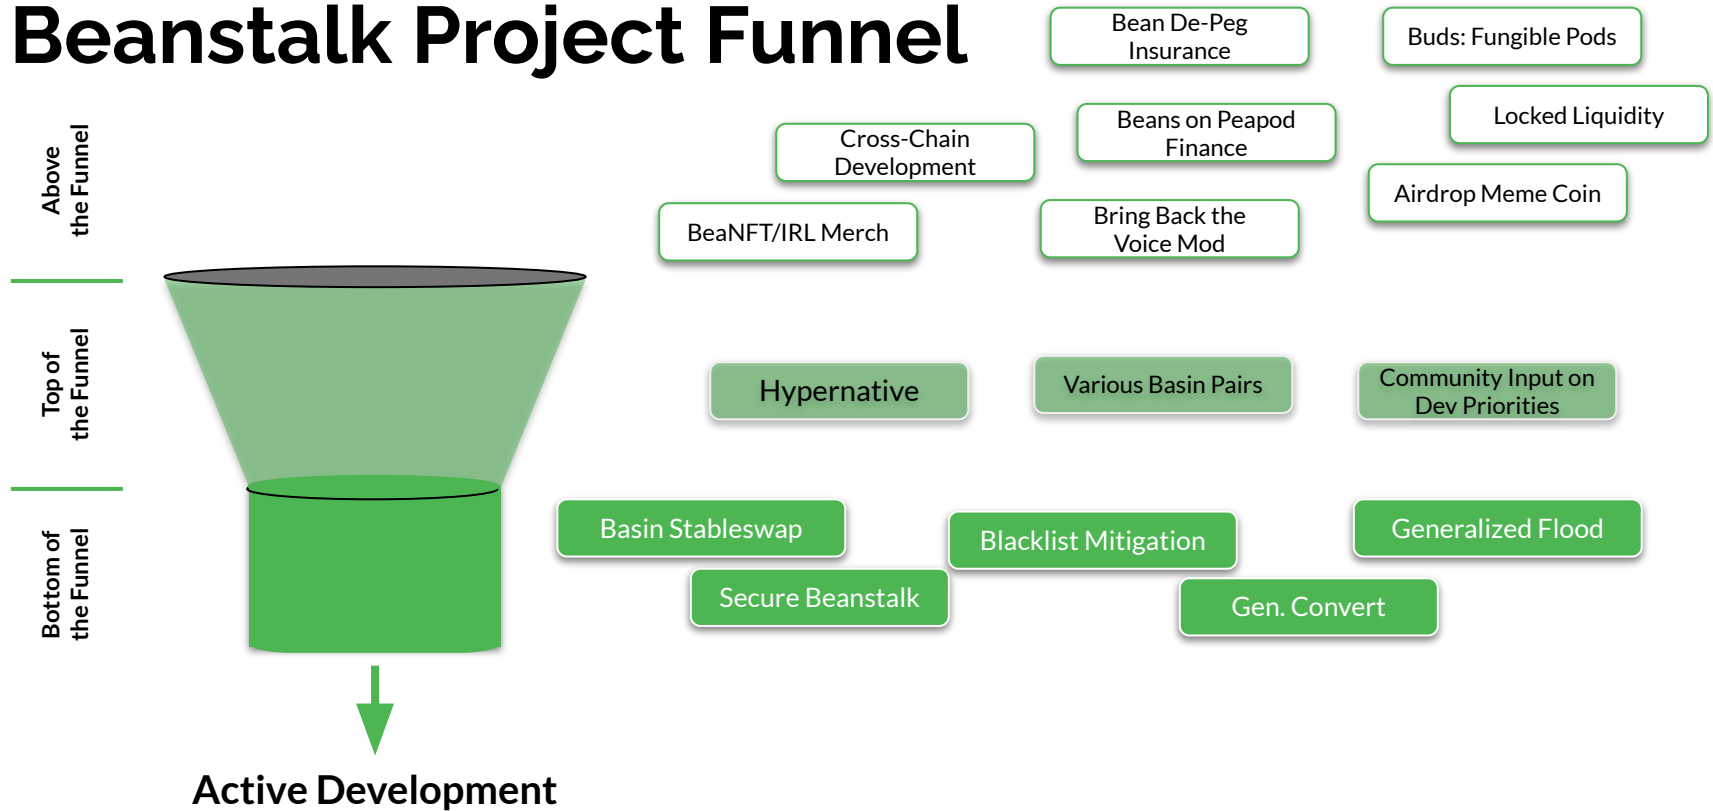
Beanstalk Project Funnel

Above the Funnel

Bean De-Peg Insurance

Buds: Fungible Pods

Locked Liquidity

Beans on Peapod Finance

Cross-Chain Development

Airdrop Meme Coin

BeaNFT/IRL Merch

Bring Back the Voice Mod

Top of the Funnel

Hypernative

Various Basin Pairs

Community Input on Dev Priorities

Bottom of the Funnel

Basin Stableswap

Blacklist Mitigation

Generalized Flood

Secure Beanstalk

Gen. Convert

Active Development